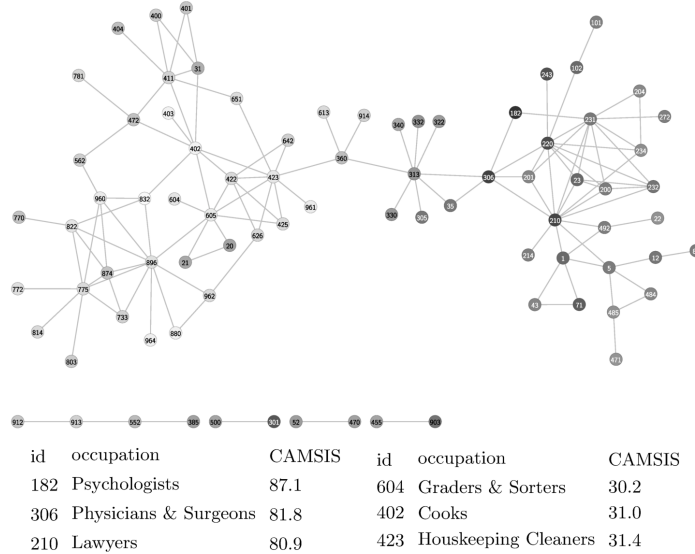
101
401
400
404
31
411
243
102
781
403
651
182
231
204
472
613
914
340
332
322
272
642
220
234
562
402
360
313
306
201
23
200
232
422
423
960
832
604
961
335
330
305
35
210
770
822
605
425
626
22
492
20
21
896
874
214
1
5
12
772
775
962
484
733
43
71
814
880
964
485
803
471
912
913
552
385
300
301
52
470
455
903

| id | occupation | CAMSIS |
|---|---|---|
| 182 | Psychologists | 87.1 |
| 306 | Physicians & Surgeons | 81.8 |
| 210 | Lawyers | 80.9 |

| id | occupation | CAMSIS |
|---|---|---|
| 604 | Graders & Sorters | 30.2 |
| 402 | Cooks | 31.0 |
| 423 | Houskeeping Cleaners | 31.4 |